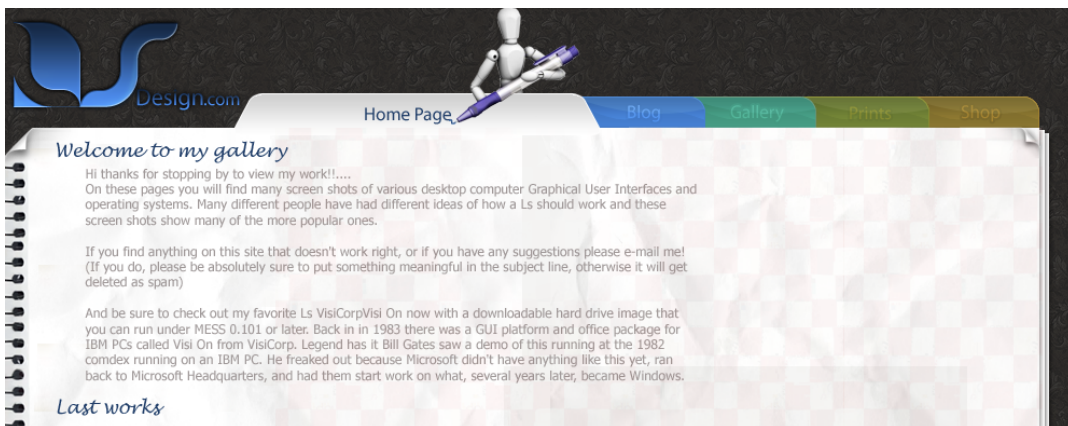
Design.com

Home Page

Blog

Gallery

Prints

Shop

Welcome to my gallery

Hi thanks for stopping by to view my work!!....
On these pages you will find many screen shots of various desktop computer Graphical User Interfaces and operating systems. Many different people have had different ideas of how a Ls should work and these screen shots show many of the more popular ones.

If you find anything on this site that doesn't work right, or if you have any suggestions please e-mail me! (If you do, please be absolutely sure to put something meaningful in the subject line, otherwise it will get deleted as spam)

And be sure to check out my favorite Ls VisiCorpVisi On now with a downloadable hard drive image that you can run under MESS 0.101 or later. Back in in 1983 there was a GUI platform and office package for IBM PCs called Visi On from VisiCorp. Legend has it Bill Gates saw a demo of this running at the 1982 comdex running on an IBM PC. He freaked out because Microsoft didn't have anything like this yet, ran back to Microsoft Headquarters, and had them start work on what, several years later, became Windows.

Last works